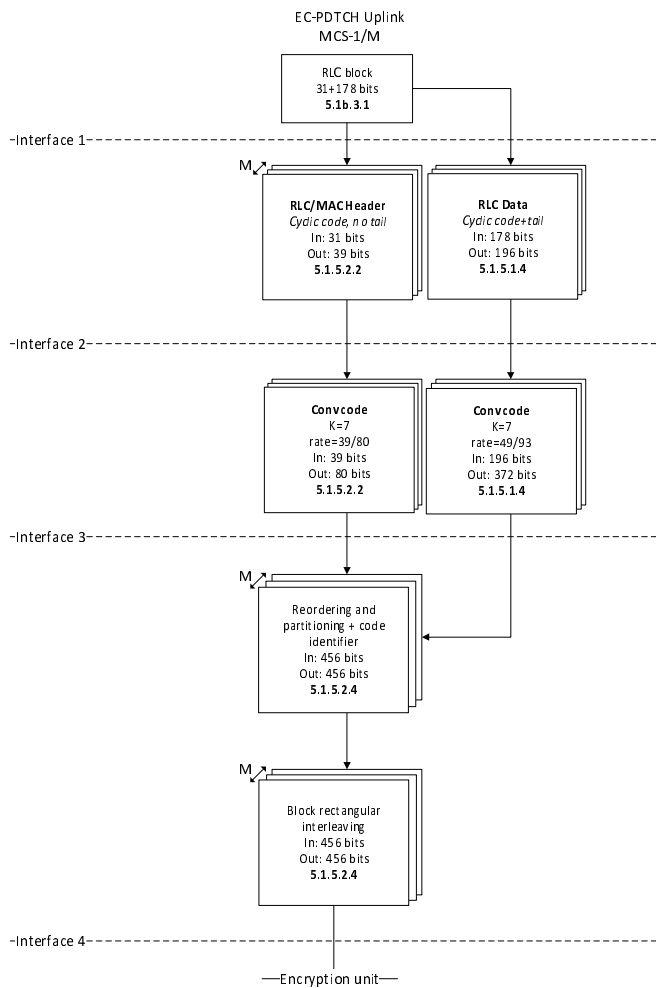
EC-PDTCH Uplink
MCS-1/M

RLC block
31+178 bits
**5.1b.3.1**

Interface 1

M

**RLC/MAC Header**
*Cyclic code, no tail*
In: 31 bits
Out: 39 bits
**5.1.5.2.2**

**RLC Data**
*Cyclic code+tail*
In: 178 bits
Out: 196 bits
**5.1.5.1.4**

Interface 2

**Convcode**
K=7
rate=39/80
In: 39 bits
Out: 80 bits
**5.1.5.2.2**

**Convcode**
K=7
rate=49/93
In: 196 bits
Out: 372 bits
**5.1.5.1.4**

Interface 3

M

Reordering and partitioning + code identifier
In: 456 bits
Out: 456 bits
**5.1.5.2.4**

M

Block rectangular interleaving
In: 456 bits
Out: 456 bits
**5.1.5.2.4**

Interface 4

Encryption unit